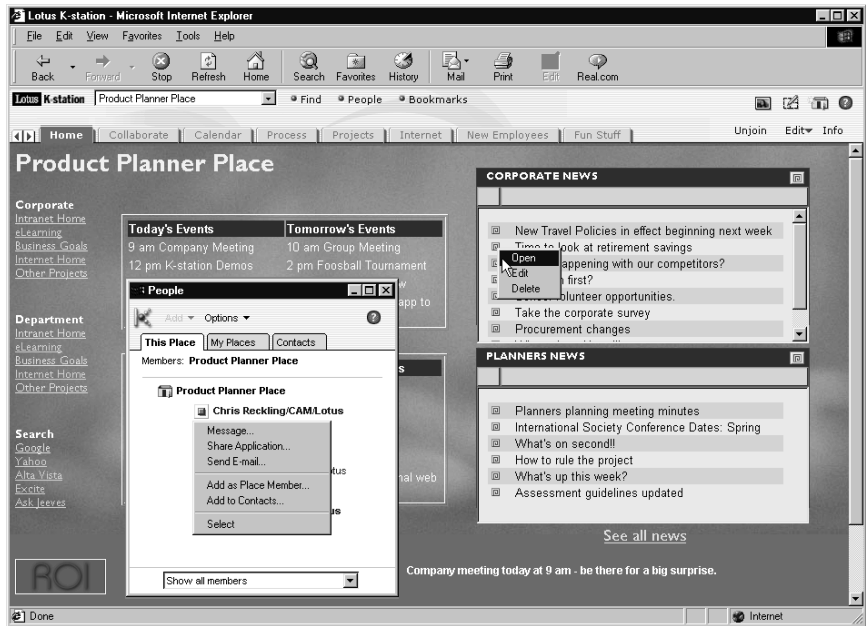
Lotus K-station - Microsoft Internet Explorer

File Edit View Favorites Tools Help

Back Forward Stop Refresh Home Search Favorites History Mail Print Edit Real.com

Lotus K-station Product Planner Place • Find • People • Bookmarks

Home Collaborate Calendar Process Projects Internet New Employees Fun Stuff Unjoin Edit Info

Product Planner Place

Corporate
Intranet Home
eLearning
Business Goals
Internet Home
Other Projects

Department
Intranet Home
eLearning
Business Goals
Internet Home
Other Projects

Search
Google
Yahoo
Alta Vista
Excite
Ask Jeeves

| Today's Events | Tomorrow's Events |
|---|---|
| 9 am Company Meeting | 10 am Group Meeting |
| 12 pm K-station Demos | 2 pm Foosball Tournament |

app to

s

tus

nal web

us

People

Add Options

This Place My Places Contacts

Members: Product Planner Place

Product Planner Place

Chris Reckling/CAM/Lotus

Message...
Share Application...
Send E-mail...
Add as Place Member...
Add to Contacts...
Select

Show all members

CORPORATE NEWS

New Travel Policies in effect beginning next week
Time to look at retirement savings
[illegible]appening with our competitors?
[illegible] first?
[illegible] volunteer opportunities.
Take the corporate survey
Procurement changes

Open
Edit
Delete

PLANNERS NEWS

Planners planning meeting minutes
International Society Conference Dates: Spring
What's on second!!
How to rule the project
What's up this week?
Assessment guidelines updated

See all news

ROI

Company meeting today at 9 am - be there for a big surprise.

Done Internet